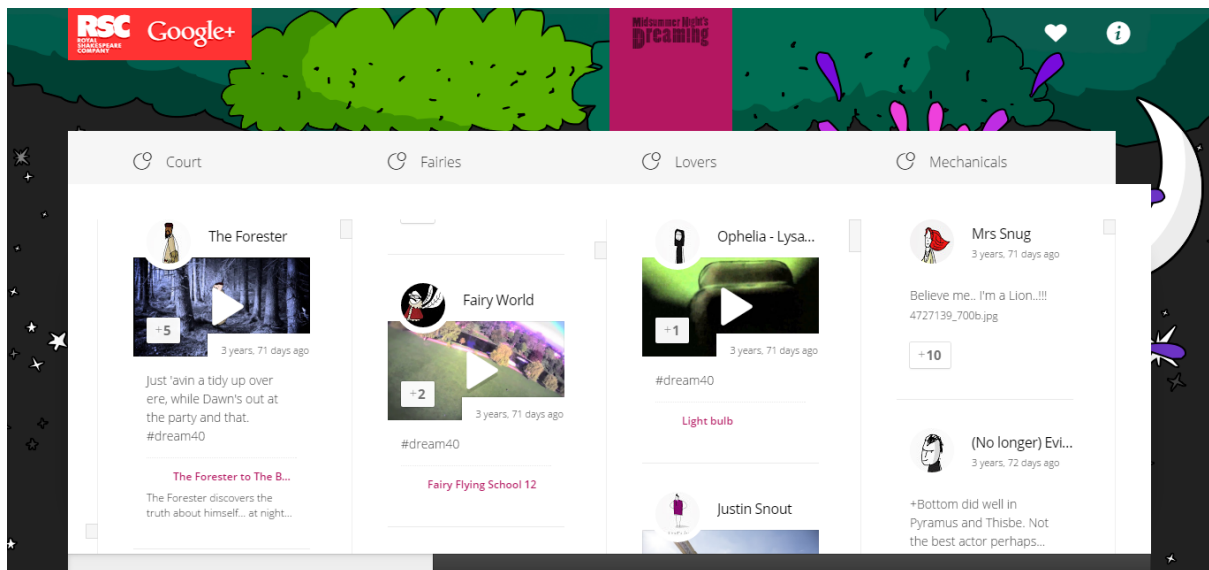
RSC ROYAL SHAKESPEARE COMPANY Google+

Midsummer Night's Dreaming

Court

Fairies

Lovers

Mechanicals

The Forester

+5

3 years, 71 days ago

Just 'avin a tidy up over ere, while Dawn's out at the party and that. #dream40

The Forester to The B...

The Forester discovers the truth about himself... at night...

Fairy World

+2

3 years, 71 days ago

#dream40

Fairy Flying School 12

Ophelia - Lysa...

+1

3 years, 71 days ago

#dream40

Light bulb

Justin Snout

Mrs Snug

3 years, 71 days ago

Believe me.. I'm a Lion..!!!

4727139_700b.jpg

+10

(No longer) Evi...

3 years, 72 days ago

+Bottom did well in Pyramus and Thisbe. Not the best actor perhaps...